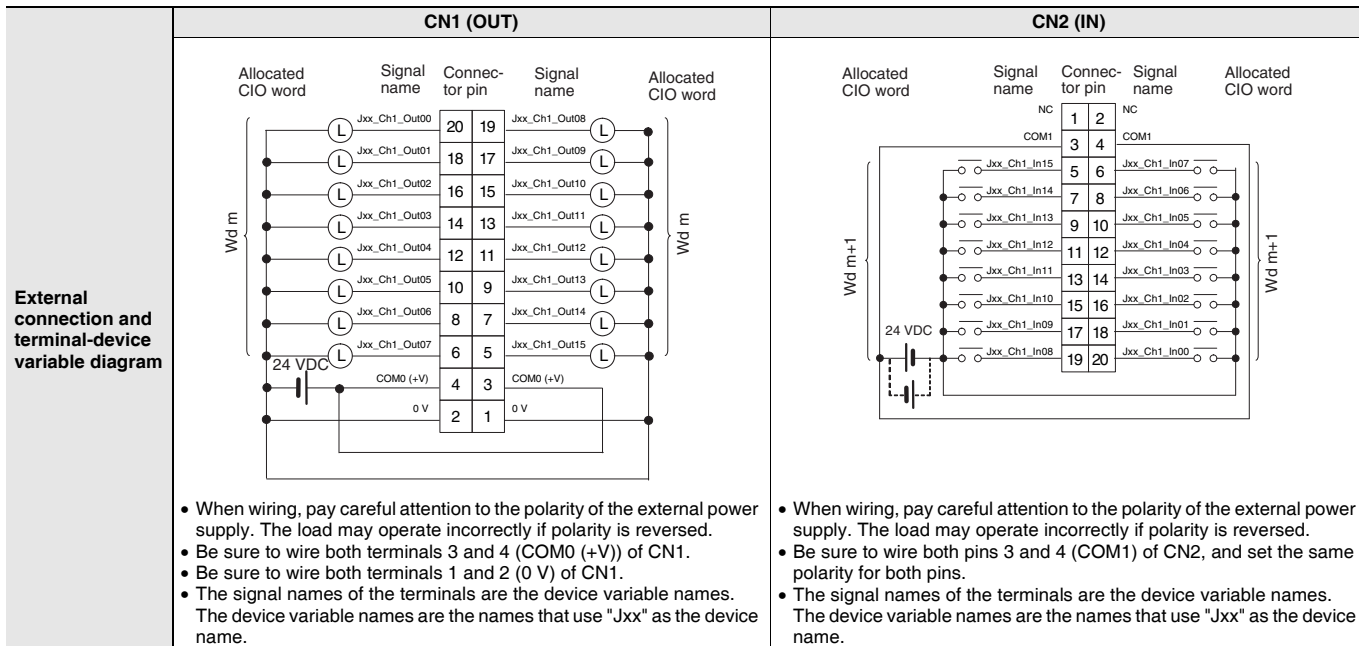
| | CN1 (OUT) | CN2 (IN) |
|---|---|---|
| External connection and terminal-device variable diagram | Allocated CIO word / Signal name / Connector pin / Signal name / Allocated CIO word | Allocated CIO word / Signal name / Connector pin / Signal name / Allocated CIO word |

CN1 (OUT)

Allocated CIO word
Signal name
Connector pin
Signal name
Allocated CIO word

Jxx_Ch1_Out00 20 19 Jxx_Ch1_Out08
Jxx_Ch1_Out01 18 17 Jxx_Ch1_Out09
Jxx_Ch1_Out02 16 15 Jxx_Ch1_Out10
Jxx_Ch1_Out03 14 13 Jxx_Ch1_Out11
Jxx_Ch1_Out04 12 11 Jxx_Ch1_Out12
Jxx_Ch1_Out05 10 9 Jxx_Ch1_Out13
Jxx_Ch1_Out06 8 7 Jxx_Ch1_Out14
Jxx_Ch1_Out07 6 5 Jxx_Ch1_Out15
COM0 (+V) 4 3 COM0 (+V)
0 V 2 1 0 V

L L L L L L L L L L L L L L L L

Wd m
Wd m
24 VDC

• When wiring, pay careful attention to the polarity of the external power supply. The load may operate incorrectly if polarity is reversed.
• Be sure to wire both terminals 3 and 4 (COM0 (+V)) of CN1.
• Be sure to wire both terminals 1 and 2 (0 V) of CN1.
• The signal names of the terminals are the device variable names. The device variable names are the names that use "Jxx" as the device name.

CN2 (IN)

Allocated CIO word
Signal name
Connector pin
Signal name
Allocated CIO word

NC 1 2 NC
COM1 3 4 COM1
Jxx_Ch1_In15 5 6 Jxx_Ch1_In07
Jxx_Ch1_In14 7 8 Jxx_Ch1_In06
Jxx_Ch1_In13 9 10 Jxx_Ch1_In05
Jxx_Ch1_In12 11 12 Jxx_Ch1_In04
Jxx_Ch1_In11 13 14 Jxx_Ch1_In03
Jxx_Ch1_In10 15 16 Jxx_Ch1_In02
Jxx_Ch1_In09 17 18 Jxx_Ch1_In01
Jxx_Ch1_In08 19 20 Jxx_Ch1_In00

Wd m+1
Wd m+1
24 VDC

• When wiring, pay careful attention to the polarity of the external power supply. The load may operate incorrectly if polarity is reversed.
• Be sure to wire both pins 3 and 4 (COM1) of CN2, and set the same polarity for both pins.
• The signal names of the terminals are the device variable names. The device variable names are the names that use "Jxx" as the device name.